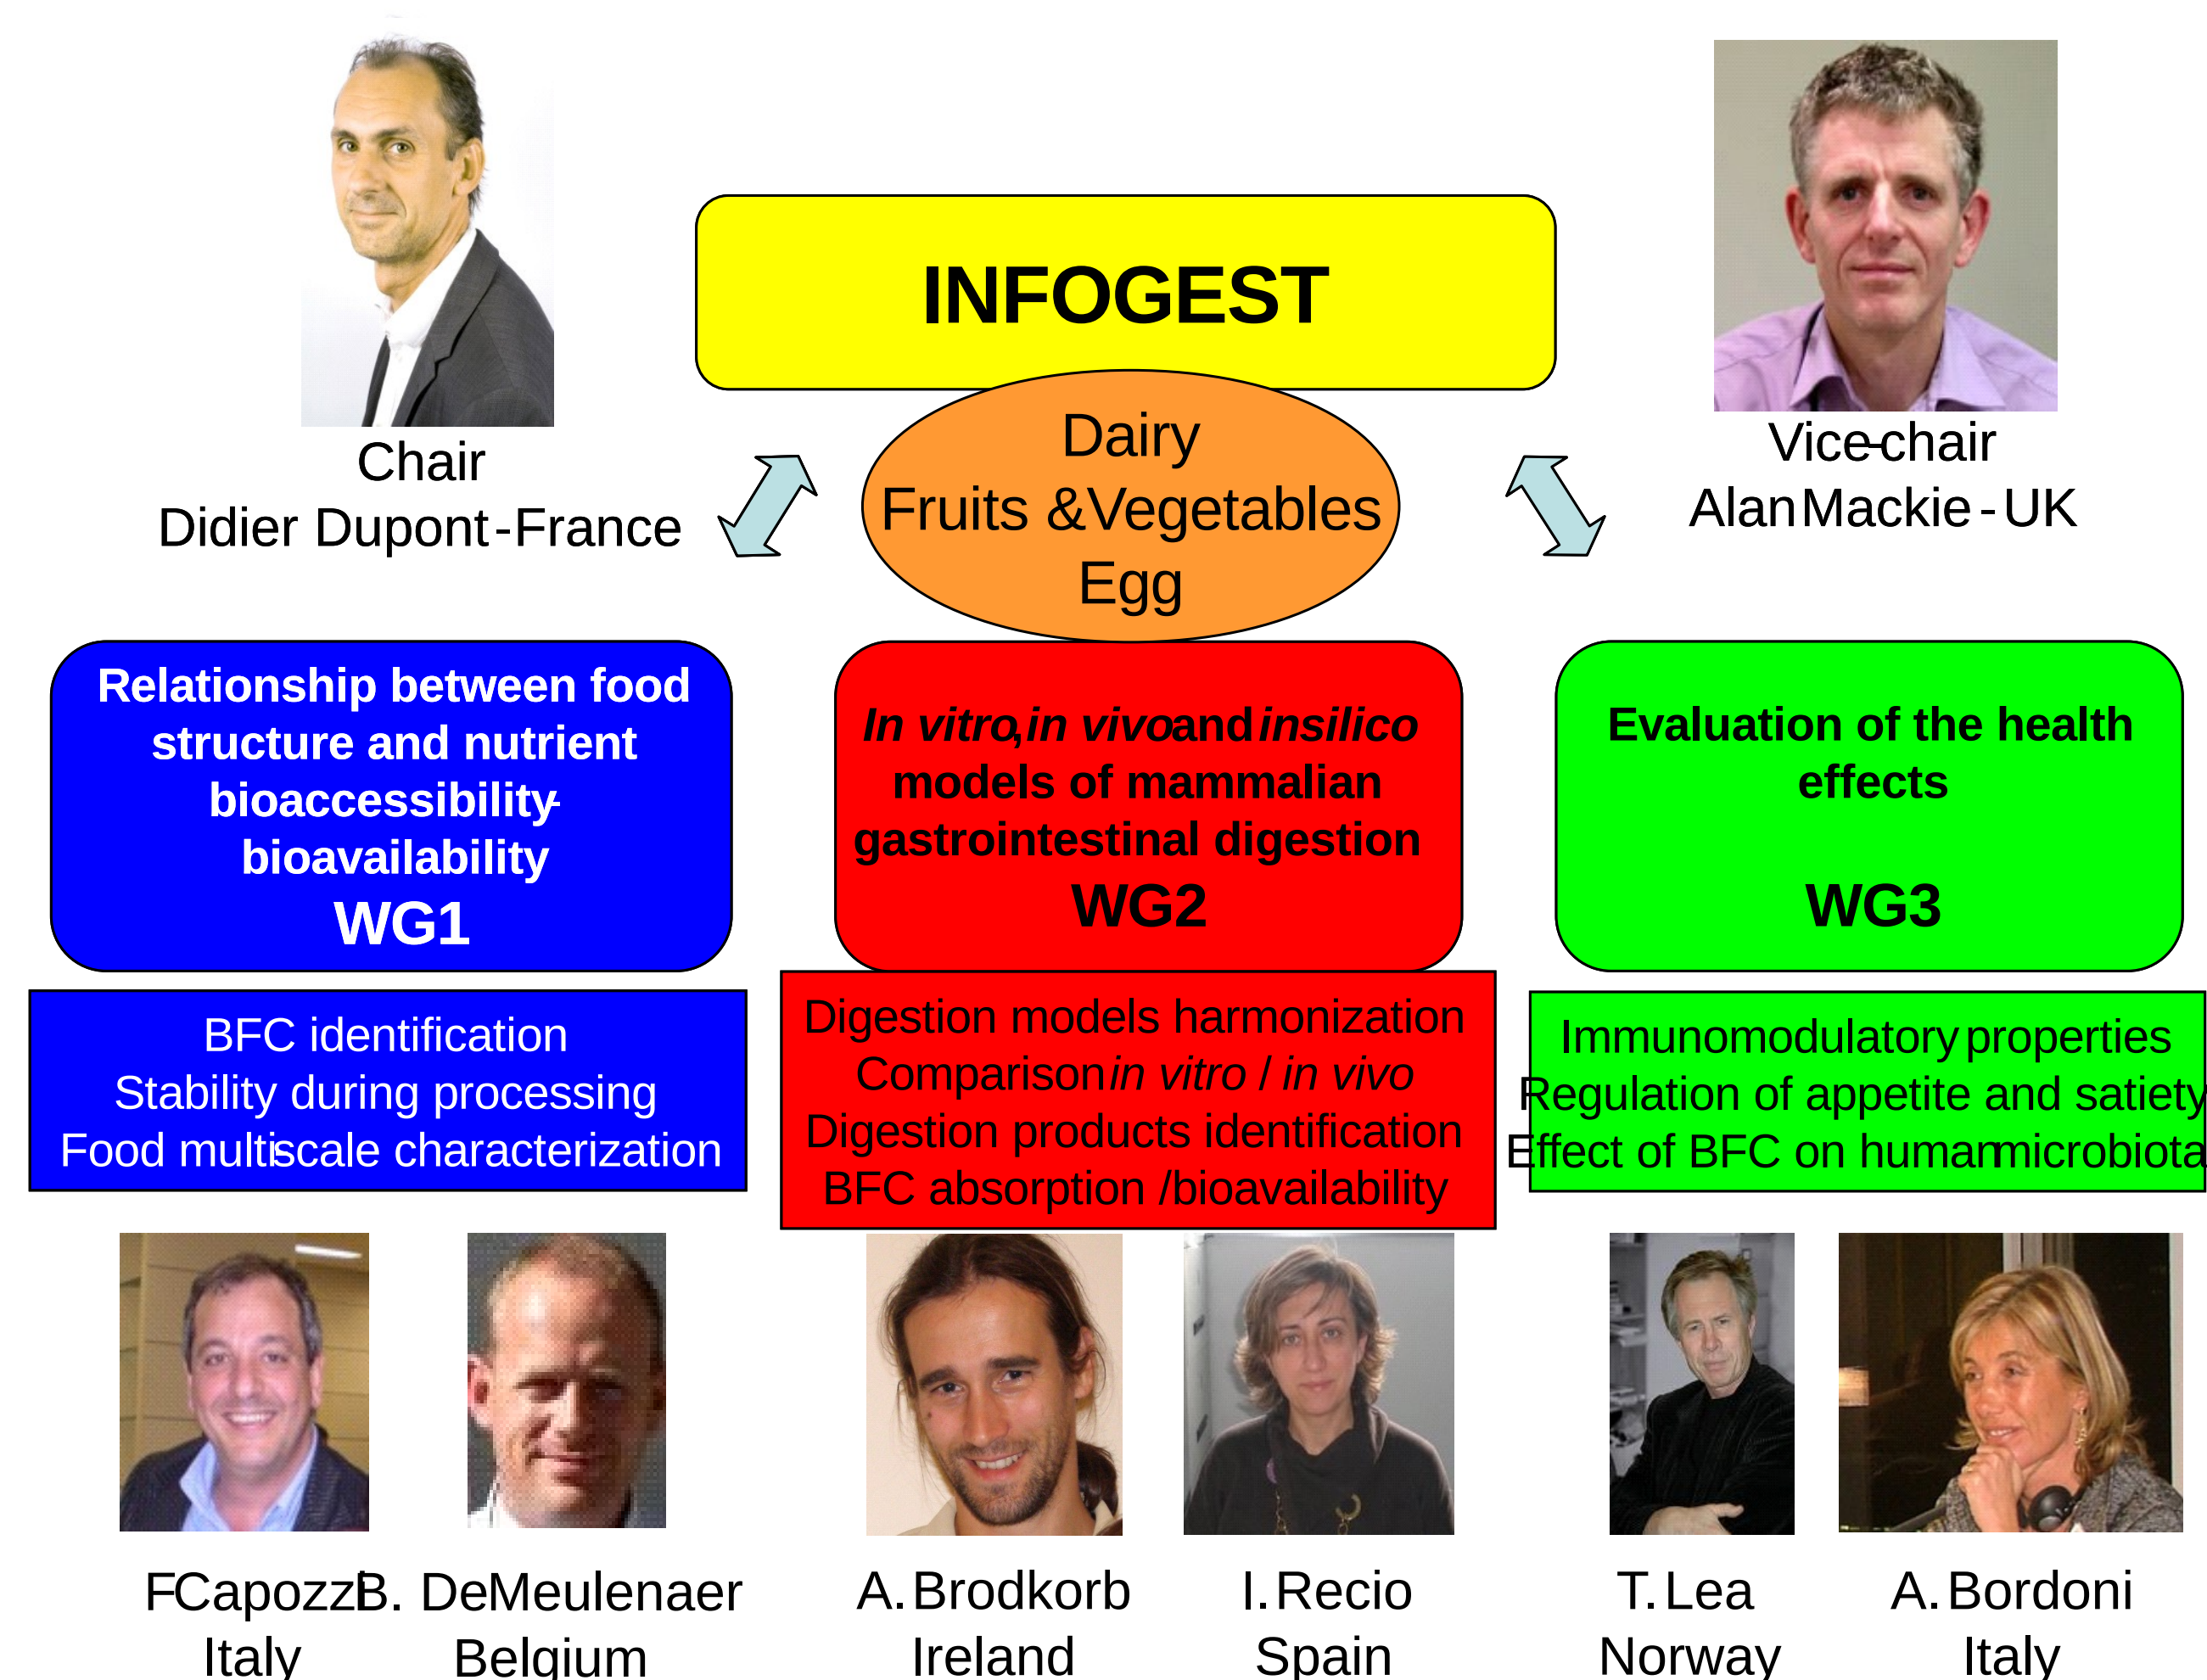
INFOGEST

Chair
Didier Dupont - France

Dairy
Fruits & Vegetables
Egg

Vice-chair
Alan Mackie - UK

Relationship between food structure and nutrient bioaccessibility-bioavailability
WG1

*In vitro*, *in vivo* and *in silico* models of mammalian gastrointestinal digestion
WG2

Evaluation of the health effects

WG3

BFC identification
Stability during processing
Food multiscale characterization

Digestion models harmonization
Comparison *in vitro / in vivo*
Digestion products identification
BFC absorption /bioavailability

Immunomodulatory properties
Regulation of appetite and satiety
Effect of BFC on human microbiota

F Capozzi
Italy

B. De Meulenaer
Belgium

A. Brodkorb
Ireland

I. Recio
Spain

T. Lea
Norway

A. Bordoni
Italy